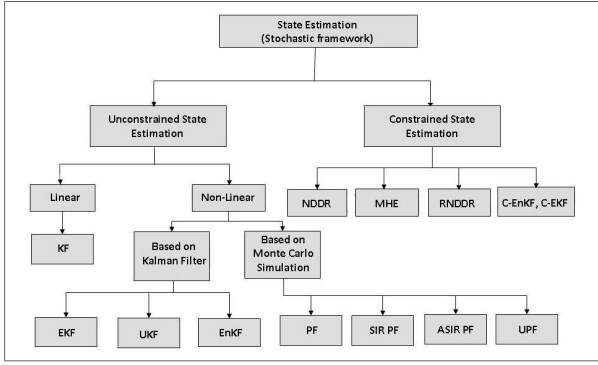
State Estimation
(Stochastic framework)

Unconstrained State Estimation

Constrained State Estimation

Linear

Non-Linear

NDDR

MHE

RNDDR

C-EnKF, C-EKF

KF

Based on Kalman Filter

Based on Monte Carlo Simulation

EKF

UKF

EnKF

PF

SIR PF

ASIR PF

UPF